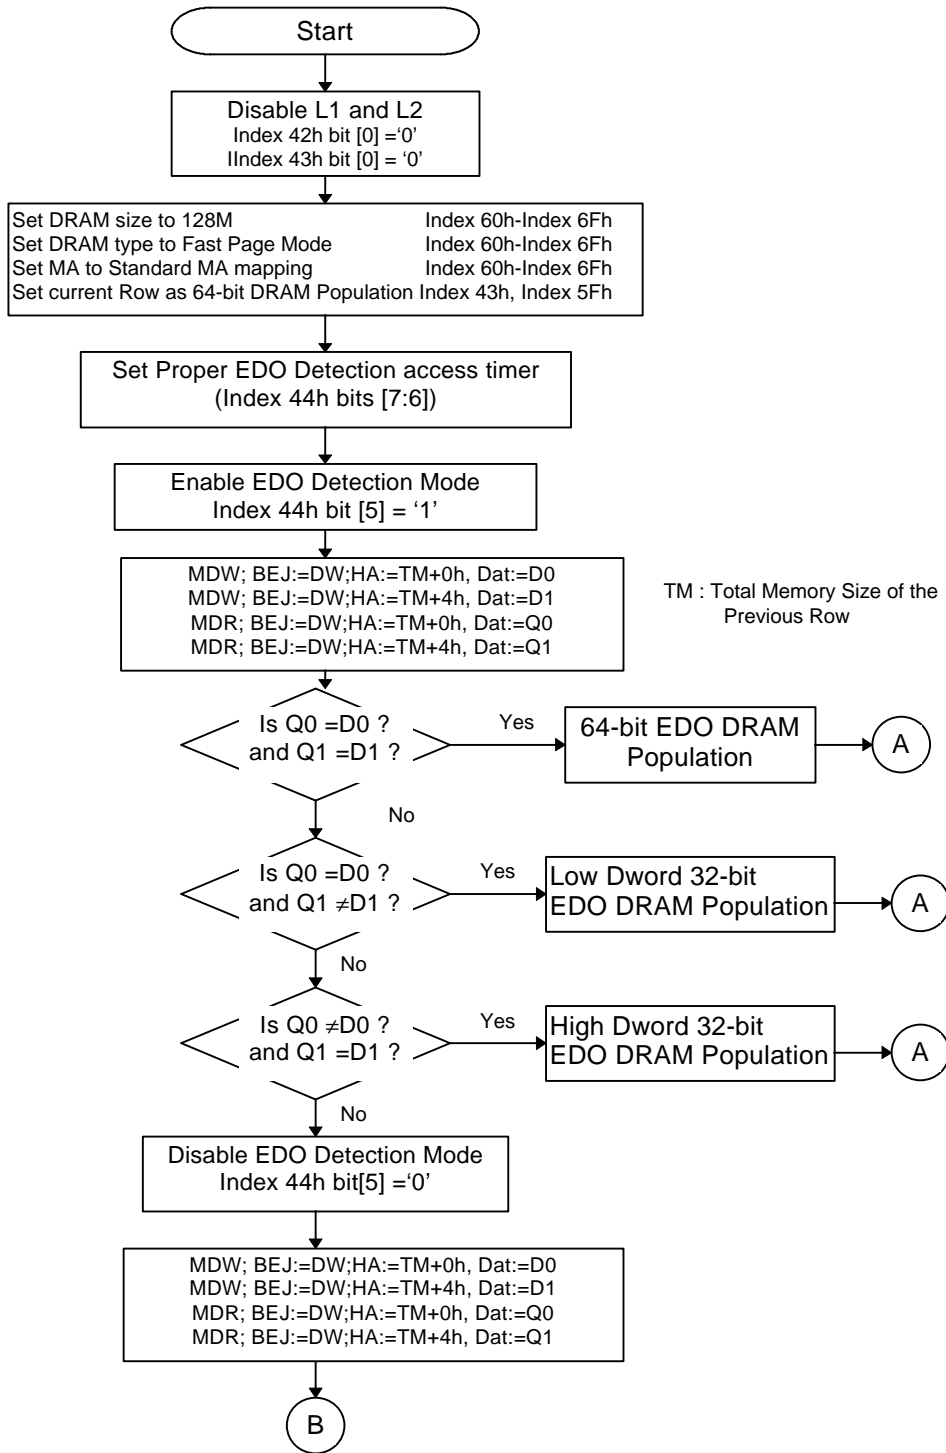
Start

Disable L1 and L2
Index 42h bit [0] ='0'
IIndex 43h bit [0] = '0'

Set DRAM size to 128M Index 60h-Index 6Fh
Set DRAM type to Fast Page Mode Index 60h-Index 6Fh
Set MA to Standard MA mapping Index 60h-Index 6Fh
Set current Row as 64-bit DRAM Population Index 43h, Index 5Fh

Set Proper EDO Detection access timer
(Index 44h bits [7:6])

Enable EDO Detection Mode
Index 44h bit [5] = '1'

MDW; BEJ:=DW;HA:=TM+0h, Dat:=D0
MDW; BEJ:=DW;HA:=TM+4h, Dat:=D1
MDR; BEJ:=DW;HA:=TM+0h, Dat:=Q0
MDR; BEJ:=DW;HA:=TM+4h, Dat:=Q1

TM : Total Memory Size of the Previous Row

Is Q0 =D0 ?
and Q1 =D1 ?

Yes

64-bit EDO DRAM Population

A

No

Is Q0 =D0 ?
and Q1 $\neq$D1 ?

Yes

Low Dword 32-bit EDO DRAM Population

A

No

Is Q0 $\neq$D0 ?
and Q1 =D1 ?

Yes

High Dword 32-bit EDO DRAM Population

A

No

Disable EDO Detection Mode
Index 44h bit[5] ='0'

MDW; BEJ:=DW;HA:=TM+0h, Dat:=D0
MDW; BEJ:=DW;HA:=TM+4h, Dat:=D1
MDR; BEJ:=DW;HA:=TM+0h, Dat:=Q0
MDR; BEJ:=DW;HA:=TM+4h, Dat:=Q1

B